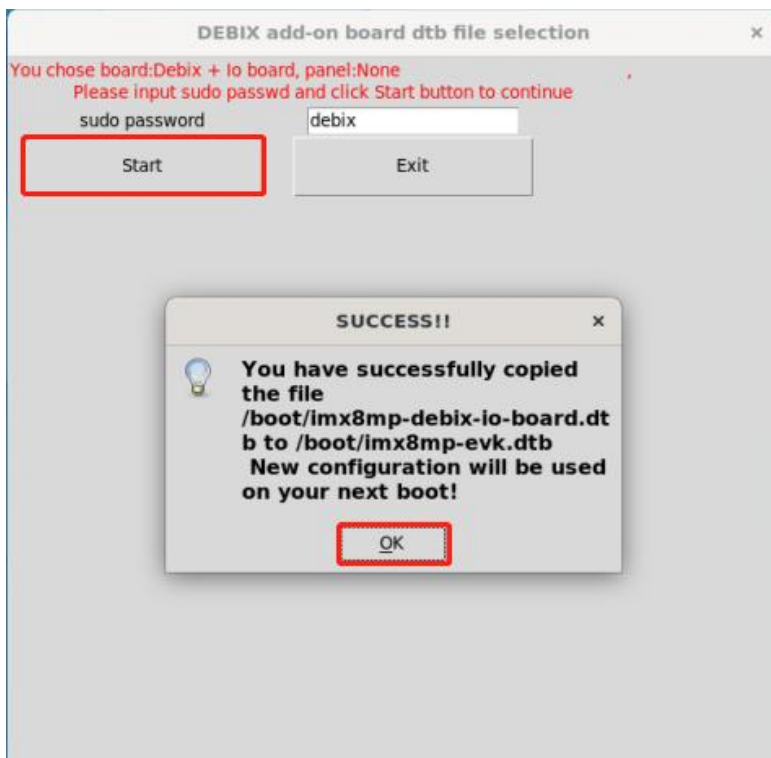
DEBIX add-on board dtb file selection ×

You chose board:Debix + Io board, panel:None
Please input sudo passwd and click Start button to continue

sudo password debix

Start Exit

SUCCESS!! ×

You have successfully copied the file /boot/imx8mp-debix-io-board.dtb to /boot/imx8mp-evk.dtb
New configuration will be used on your next boot!

OK